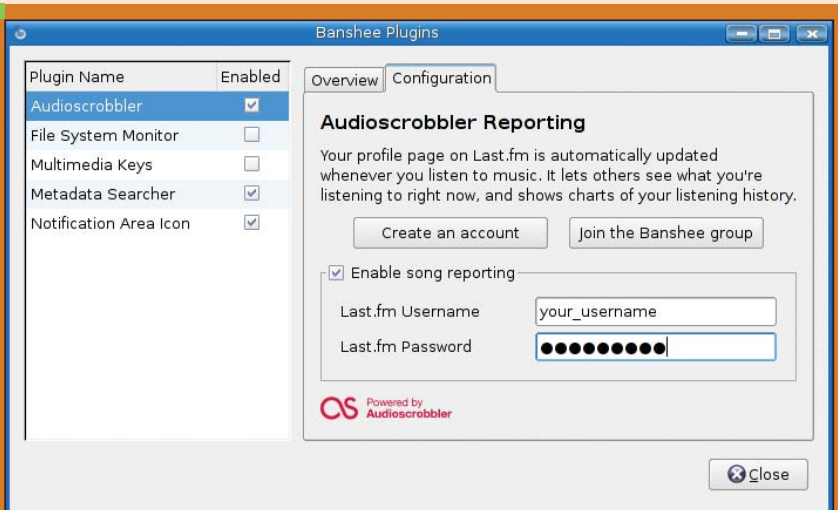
Banshee Plugins

| Plugin Name | Enabled |
|---|---|
| Audioscrobbler | ☑ |
| File System Monitor | ☐ |
| Multimedia Keys | ☐ |
| Metadata Searcher | ☑ |
| Notification Area Icon | ☑ |

Overview Configuration

Audioscrobbler Reporting

Your profile page on Last.fm is automatically updated whenever you listen to music. It lets others see what you're listening to right now, and shows charts of your listening history.

Create an account

Join the Banshee group

Enable song reporting

Last.fm Username your_username

Last.fm Password ●●●●●●●●●

Powered by Audioscrobbler

Close